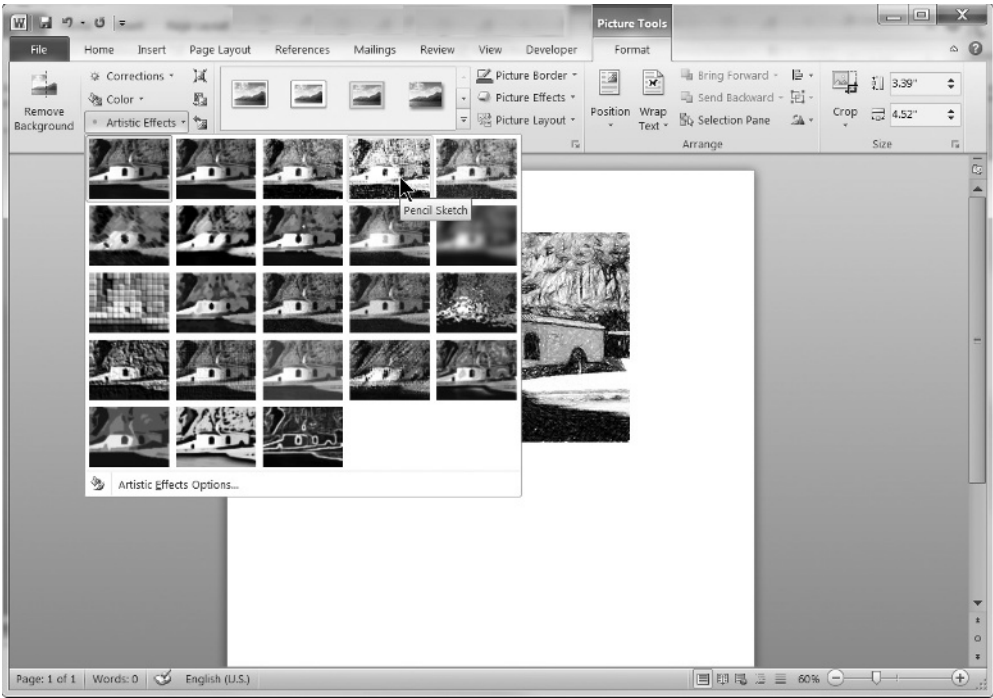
Picture Tools

File Home Insert Page Layout References Mailings Review View Developer Format

Remove Background

Corrections

Color

Artistic Effects

Picture Border

Picture Effects

Picture Layout

Position

Wrap Text

Bring Forward

Send Backward

Selection Pane

Arrange

Crop

3.39"

4.52"

Size

Pencil Sketch

Artistic Effects Options...

Page: 1 of 1 Words: 0 English (U.S.) 60%